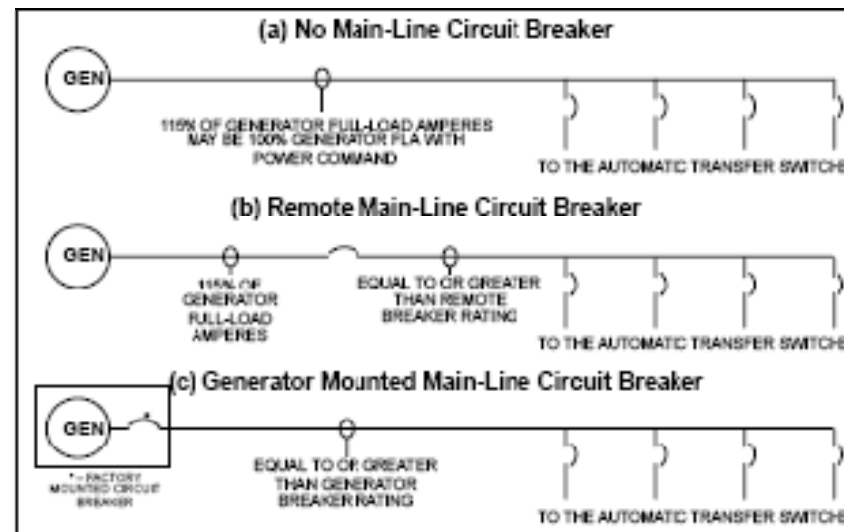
(a) No Main-Line Circuit Breaker

GEN

115% OF GENERATOR FULL-LOAD AMPERES MAY BE 100% GENERATOR FLA WITH POWER COMMAND

TO THE AUTOMATC TRANSFER SWITCHE

(b) Remote Main-Line Circuit Breaker

GEN

115% OF GENERATOR FULL-LOAD AMPERES

EQUAL TO OR GREATER THAN REMOTE BREAKER RATING

TO THE AUTOMATC TRANSFER SWITCHE

(c) Generator Mounted Main-Line Circuit Breaker

GEN

*

* – FACTORY MOUNTED CIRCUIT BREAKER

EQUAL TO OR GREATER THAN GENERATOR BREAKER RATING

TO THE AUTOMATC TRANSFER SWITCHE